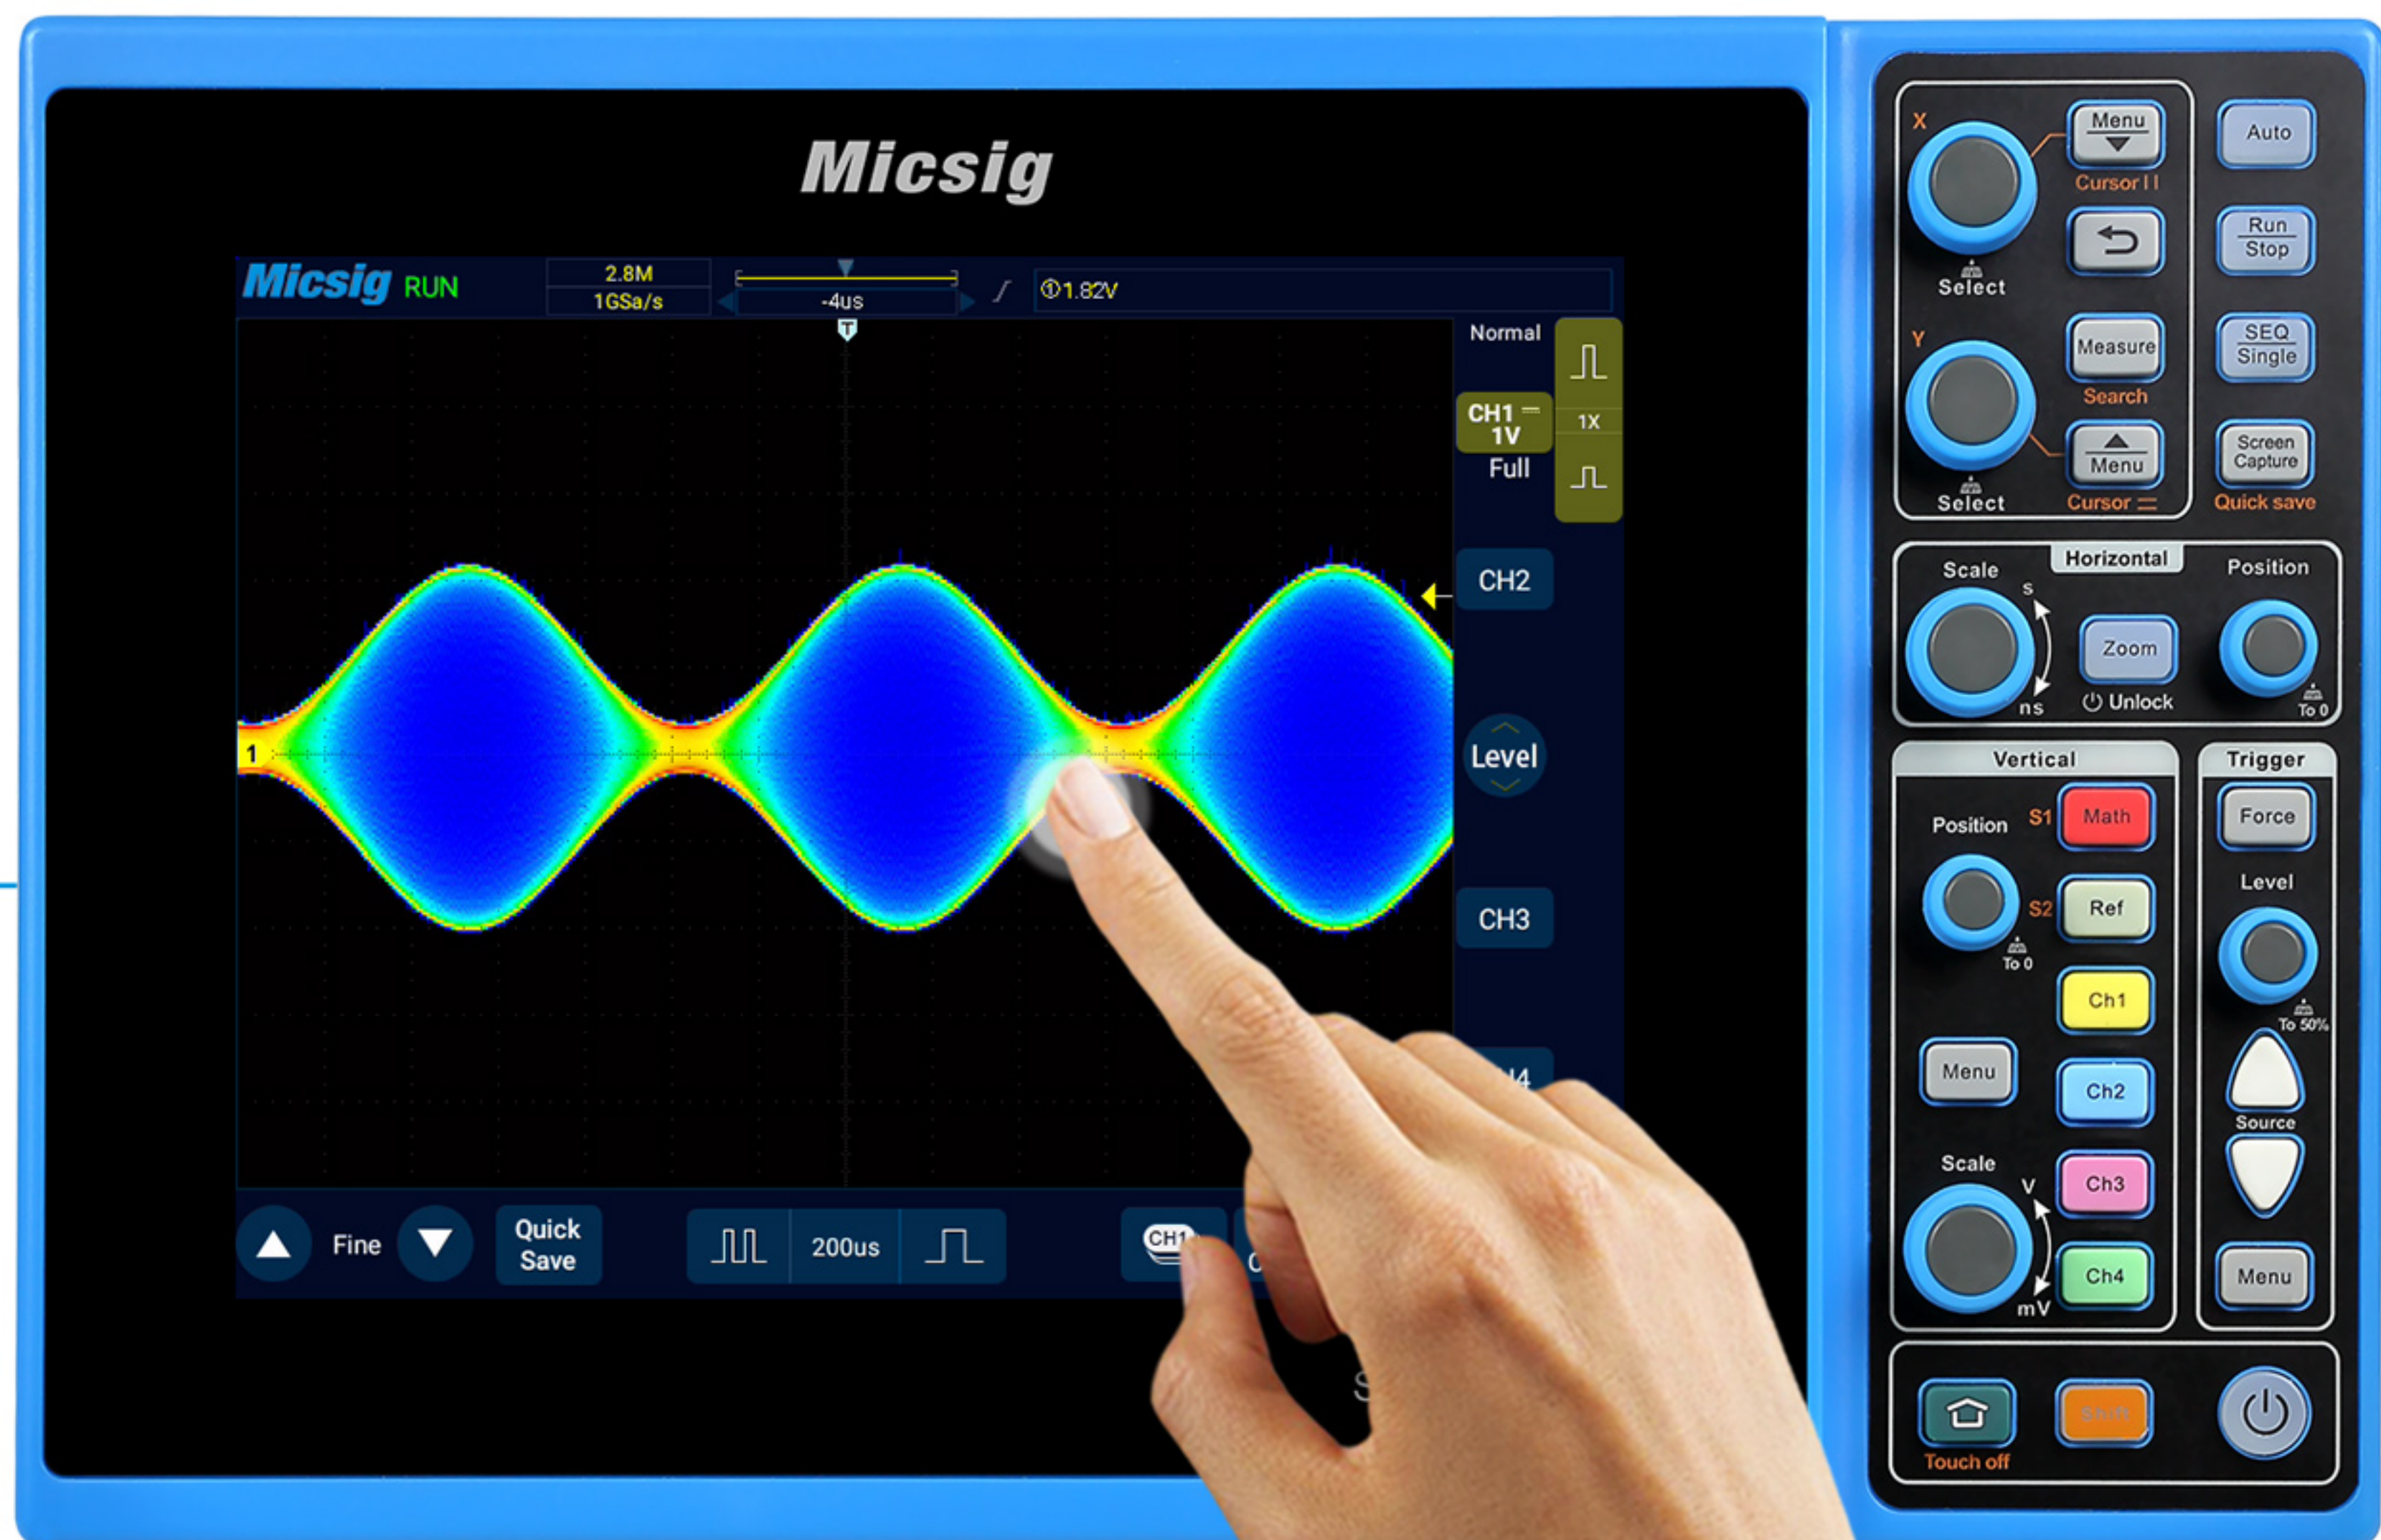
Micsig

Micsig RUN

2.8M
1GSa/s

-4us

①1.82V

T

Normal

CH1
1V
Full

1X

CH2

Level

CH3

1

Fine

Quick Save

200us

CH1

X

Menu

Cursor I I

Select

Y

Measure

Search

Menu

Select

Cursor

Auto

Run Stop

SEQ Single

Screen Capture

Quick save

Scale

Horizontal

Position

s

Zoom

Unlock

ns

To 0

Vertical

Trigger

Position

S1

Math

Force

Level

S2

Ref

To 0

Ch1

To 50%

Menu

Ch2

Source

Scale

V

Ch3

Ch4

Menu

mV

Touch off

Shift